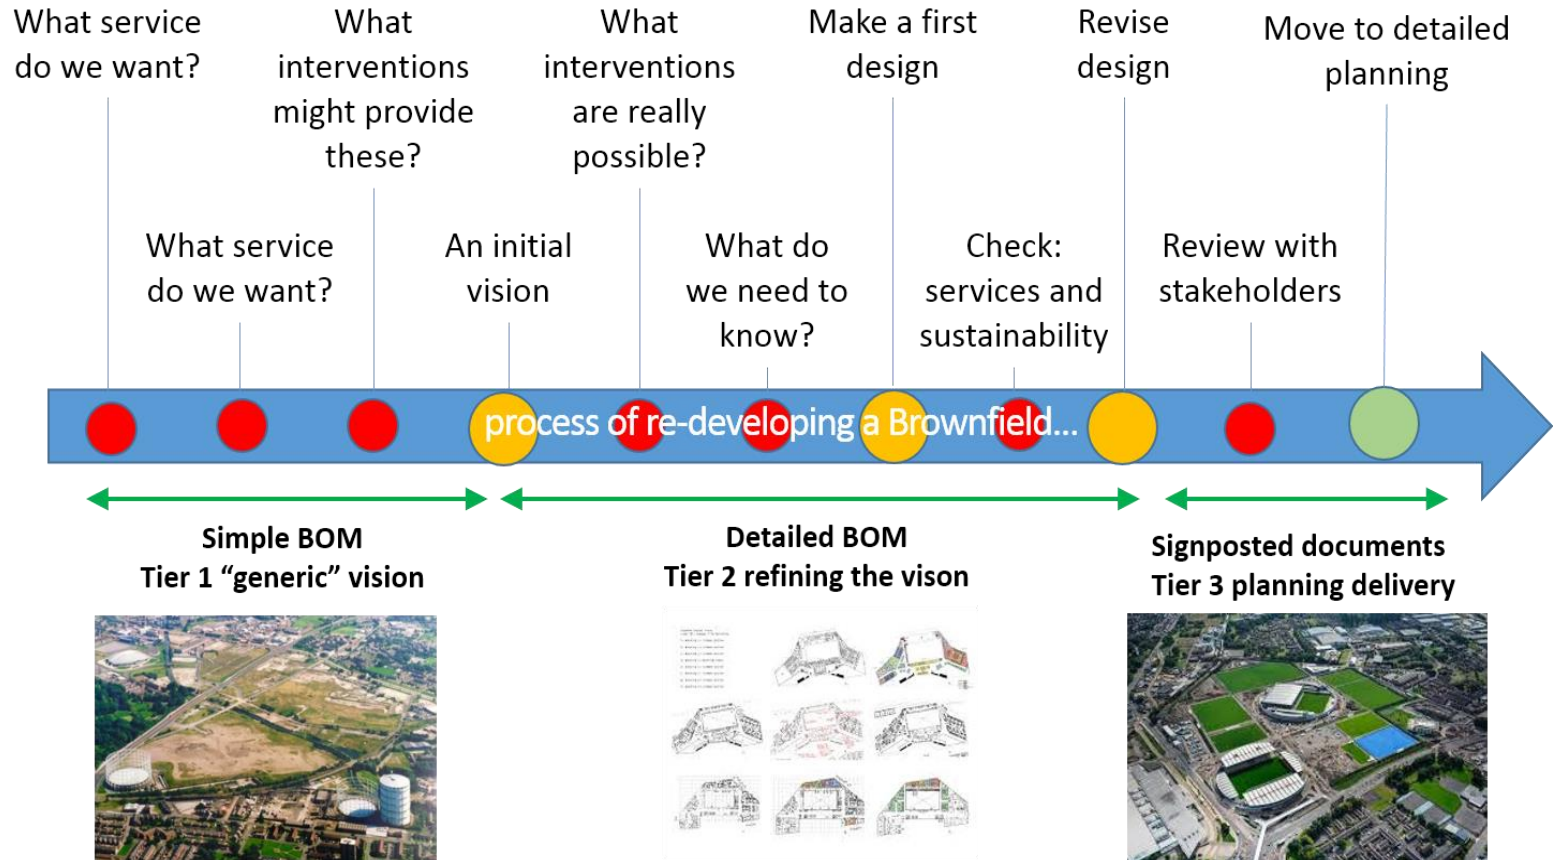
What service do we want?

What interventions might provide these?

What interventions are really possible?

Make a first design

Revise design

Move to detailed planning

What service do we want?

An initial vision

What do we need to know?

Check: services and sustainability

Review with stakeholders

process of re-developing a Brownfield...

Simple BOM
Tier 1 "generic" vision

Detailed BOM
Tier 2 refining the vison

Signposted documents
Tier 3 planning delivery